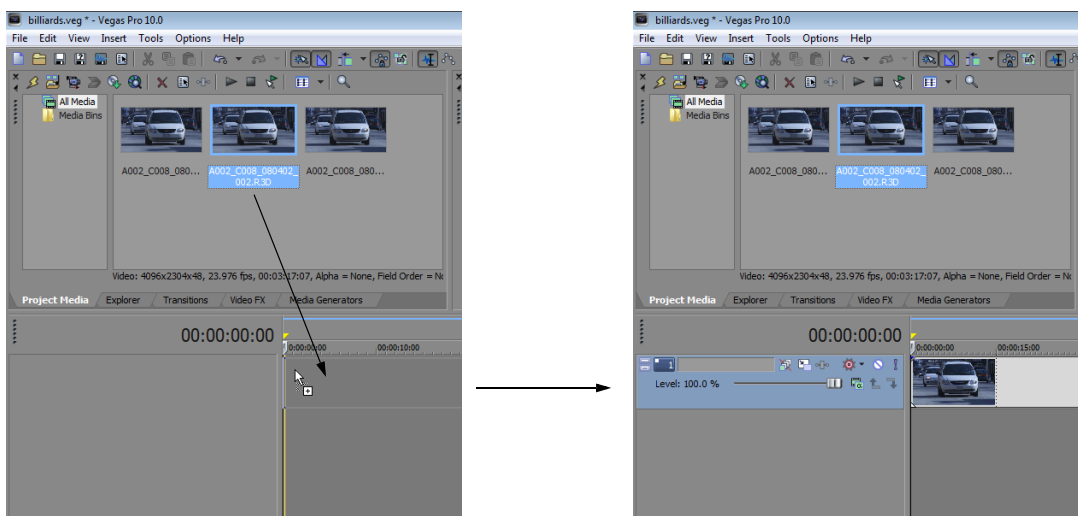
billiards.veg * - Vegas Pro 10.0

File Edit View Insert Tools Options Help

All Media
Media Bins

A002_C008_080...

A002_C008_080402_002.R3D

A002_C008_080...

Video: 4096x2304x48, 23.976 fps, 00:03:17:07, Alpha = None, Field Order = No

Project Media Explorer Transitions Video FX Media Generators

00:00:00:00

0:00:00;00 00:00:10;00

billiards.veg * - Vegas Pro 10.0

File Edit View Insert Tools Options Help

All Media
Media Bins

A002_C008_080...

A002_C008_080402_002.R3D

A002_C008_080...

Video: 4096x2304x48, 23.976 fps, 00:03:17:07, Alpha = None, Field Order = No

Project Media Explorer Transitions Video FX Media Generators

00:00:00:00

0:00:00;00 00:00:15;00

1

Level: 100.0 %